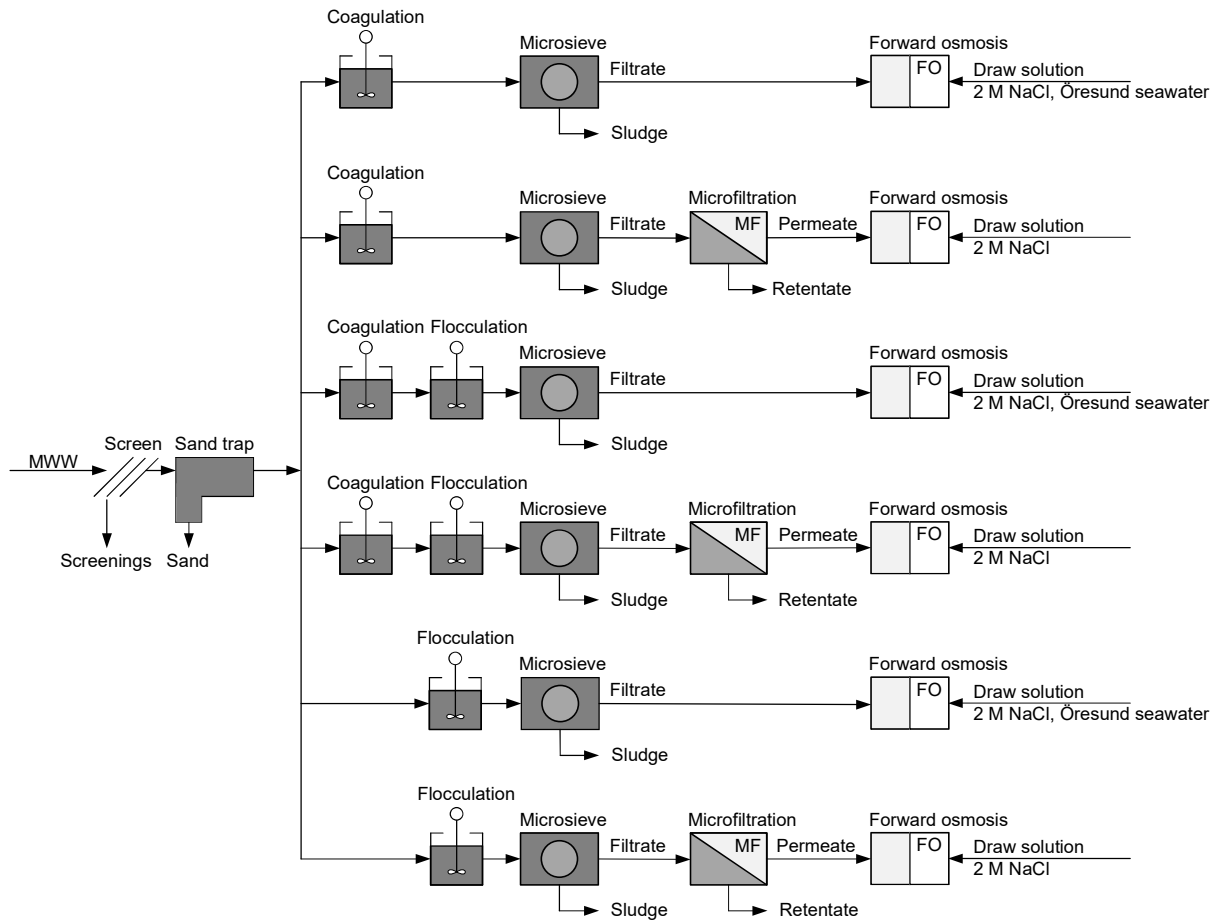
MWW
Screen
Sand trap
Screenings
Sand

Coagulation
Microsieve
Filtrate
Sludge
Forward osmosis
FO
Draw solution
2 M NaCl, Öresund seawater

Coagulation
Microsieve
Filtrate
Sludge
Microfiltration
MF
Permeate
Retentate
Forward osmosis
FO
Draw solution
2 M NaCl

Coagulation Flocculation
Microsieve
Filtrate
Sludge
Forward osmosis
FO
Draw solution
2 M NaCl, Öresund seawater

Coagulation Flocculation
Microsieve
Filtrate
Sludge
Microfiltration
MF
Permeate
Retentate
Forward osmosis
FO
Draw solution
2 M NaCl

Flocculation
Microsieve
Filtrate
Sludge
Forward osmosis
FO
Draw solution
2 M NaCl, Öresund seawater

Flocculation
Microsieve
Filtrate
Sludge
Microfiltration
MF
Permeate
Retentate
Forward osmosis
FO
Draw solution
2 M NaCl